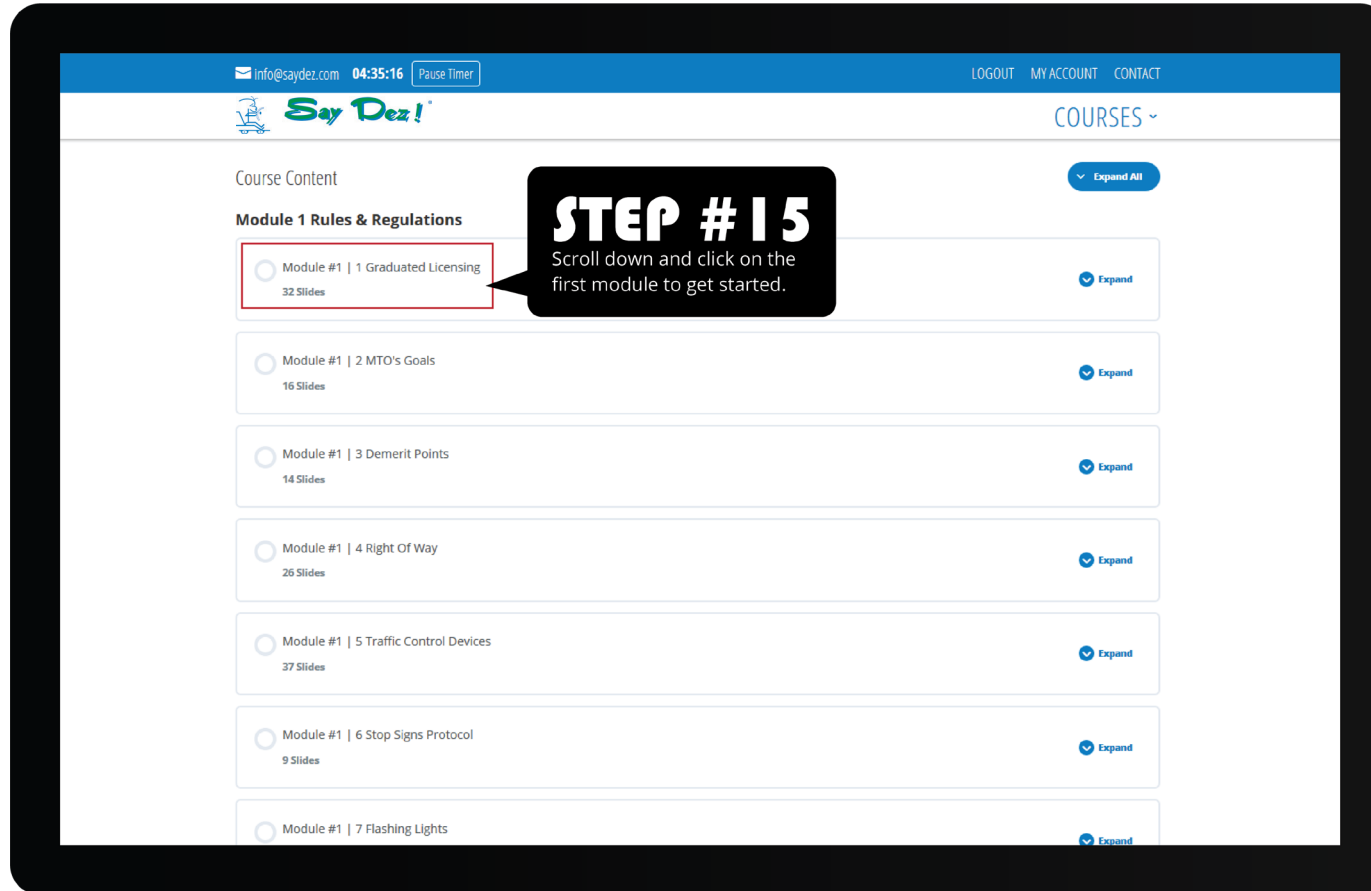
info@saydez.com 04:35:16 Pause Timer

LOGOUT MY ACCOUNT CONTACT

Say Dez!

COURSES

Course Content

Expand All

Module 1 Rules & Regulations

STEP #15
Scroll down and click on the first module to get started.

Module #1 | 1 Graduated Licensing
32 Slides
Expand

Module #1 | 2 MTO's Goals
16 Slides
Expand

Module #1 | 3 Demerit Points
14 Slides
Expand

Module #1 | 4 Right Of Way
26 Slides
Expand

Module #1 | 5 Traffic Control Devices
37 Slides
Expand

Module #1 | 6 Stop Signs Protocol
9 Slides
Expand

Module #1 | 7 Flashing Lights
Expand